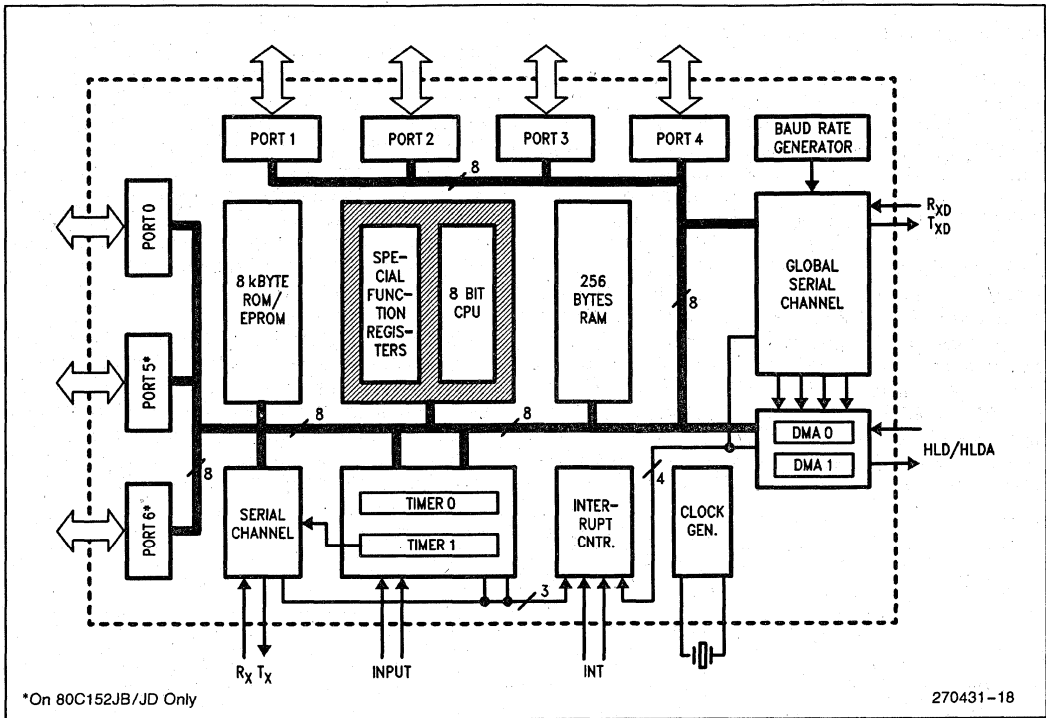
PORT 1
PORT 2
PORT 3
PORT 4
BAUD RATE GENERATOR
8
PORT 0
8 kBYTE ROM/ EPROM
SPE- CIAL FUNC- TION REGIS- TERS
8 BIT CPU
256 BYTES RAM
8
GLOBAL SERIAL CHANNEL
$R_{XD}$
$T_{XD}$
PORT 5*
8
8
DMA 0
DMA 1
HLD/HLDA
PORT 6*
8
SERIAL CHANNEL
TIMER 0
TIMER 1
INTER- RUPT CNTR.
4
CLOCK GEN.
3
$R_X$ $T_X$
INPUT
INT
*On 80C152JB/JD Only
270431–18